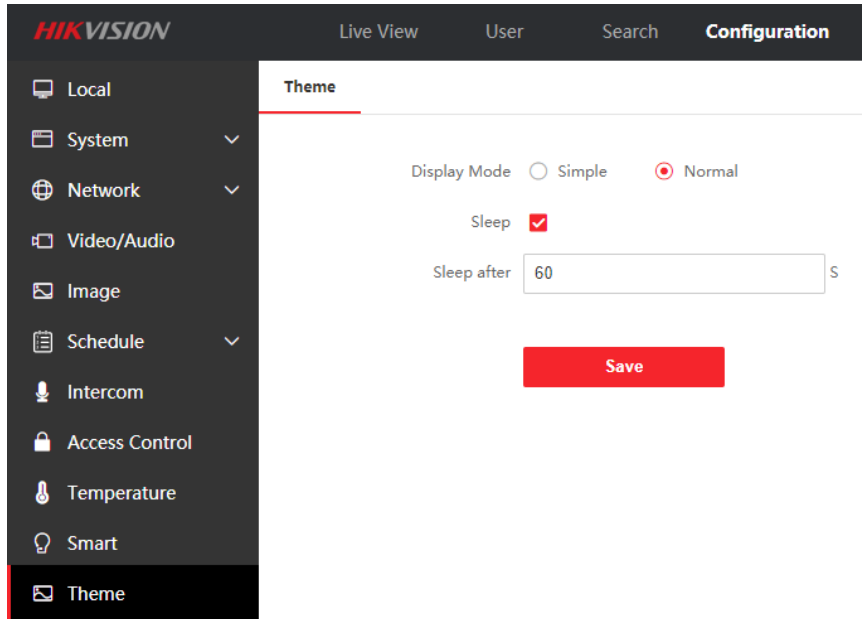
HIKVISION
Live View
User
Search
Configuration

Local
System
Network
Video/Audio
Image
Schedule
Intercom
Access Control
Temperature
Smart
Theme

Theme

Display Mode Simple Normal
Sleep
Sleep after 60 S

Save